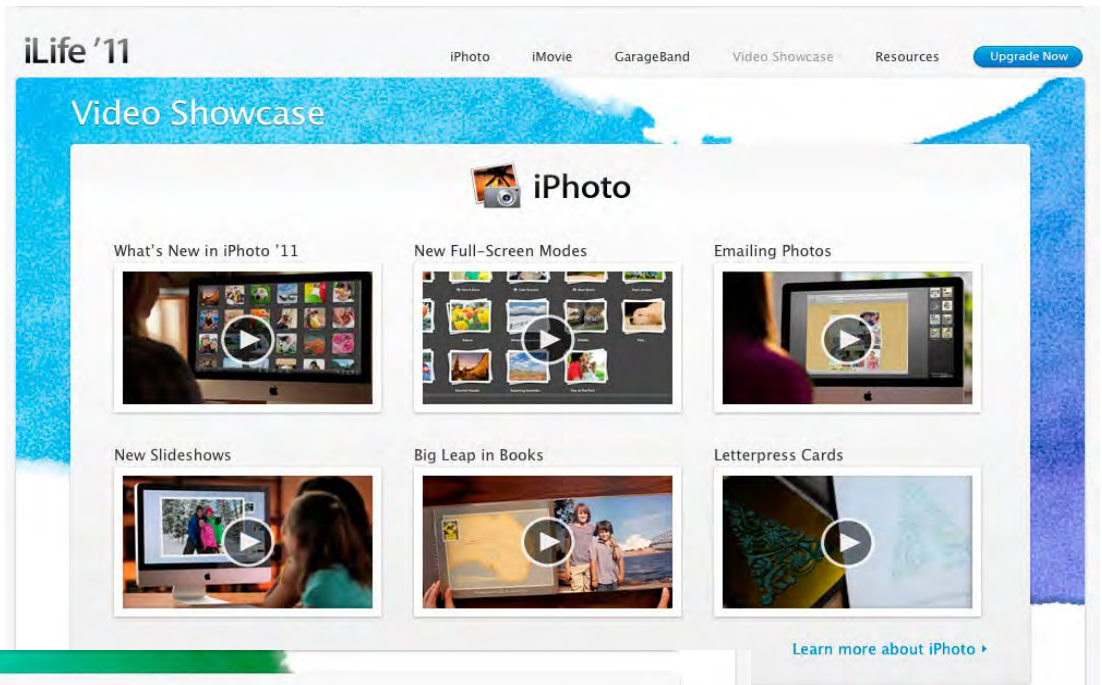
iLife '11

iPhoto iMovie GarageBand Video Showcase Resources Upgrade Now

Video Showcase

iPhoto

What's New in iPhoto '11

New Full-Screen Modes

Emailing Photos

New Slideshows

Big Leap in Books

Letterpress Cards

Learn more about iPhoto ›